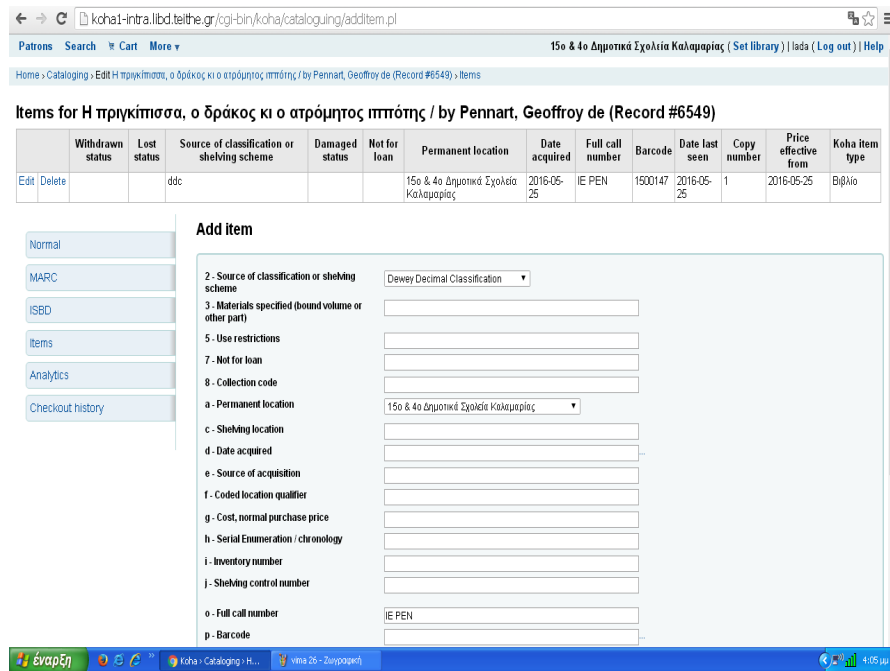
koha1-intra.libd.teithe.gr/cgi-bin/koha/cataloguing/additem.pl

Patrons Search Cart More

15ο & 4ο Δημοτικά Σχολεία Καλαμαριάς ( Set library ) | lada ( Log out ) | Help

Home › Cataloging › Edit Η πριγκίπισσα, ο δράκος κι ο ατρόμητος ιππότης / by Pennart, Geoffroy de (Record #6549) › Items

Items for Η πριγκίπισσα, ο δράκος κι ο ατρόμητος ιππότης / by Pennart, Geoffroy de (Record #6549)

| | Withdrawn status | Lost status | Source of classification or shelving scheme | Damaged status | Not for loan | Permanent location | Date acquired | Full call number | Barcode | Date last seen | Copy number | Price effective from | Koha item type |
|---|---|---|---|---|---|---|---|---|---|---|---|---|---|
| Edit Delete | | | ddc | | | 15ο & 4ο Δημοτικά Σχολεία Καλαμαριάς | 2016-05-25 | IE PEN | 1500147 | 2016-05-25 | 1 | 2016-05-25 | Βιβλίο |

Normal
MARC
ISBD
Items
Analytics
Checkout history

Add item

2 - Source of classification or shelving scheme: Dewey Decimal Classification
3 - Materials specified (bound volume or other part)
5 - Use restrictions
7 - Not for loan
8 - Collection code
a - Permanent location: 15ο & 4ο Δημοτικά Σχολεία Καλαμαριάς
c - Shelving location
d - Date acquired
e - Source of acquisition
f - Coded location qualifier
g - Cost, normal purchase price
h - Serial Enumeration / chronology
i - Inventory number
j - Shelving control number
o - Full call number: IE PEN
p - Barcode

έναρξη   Koha › Cataloging › H...   vima 26 - Ζωγραφική   4:05 μμ